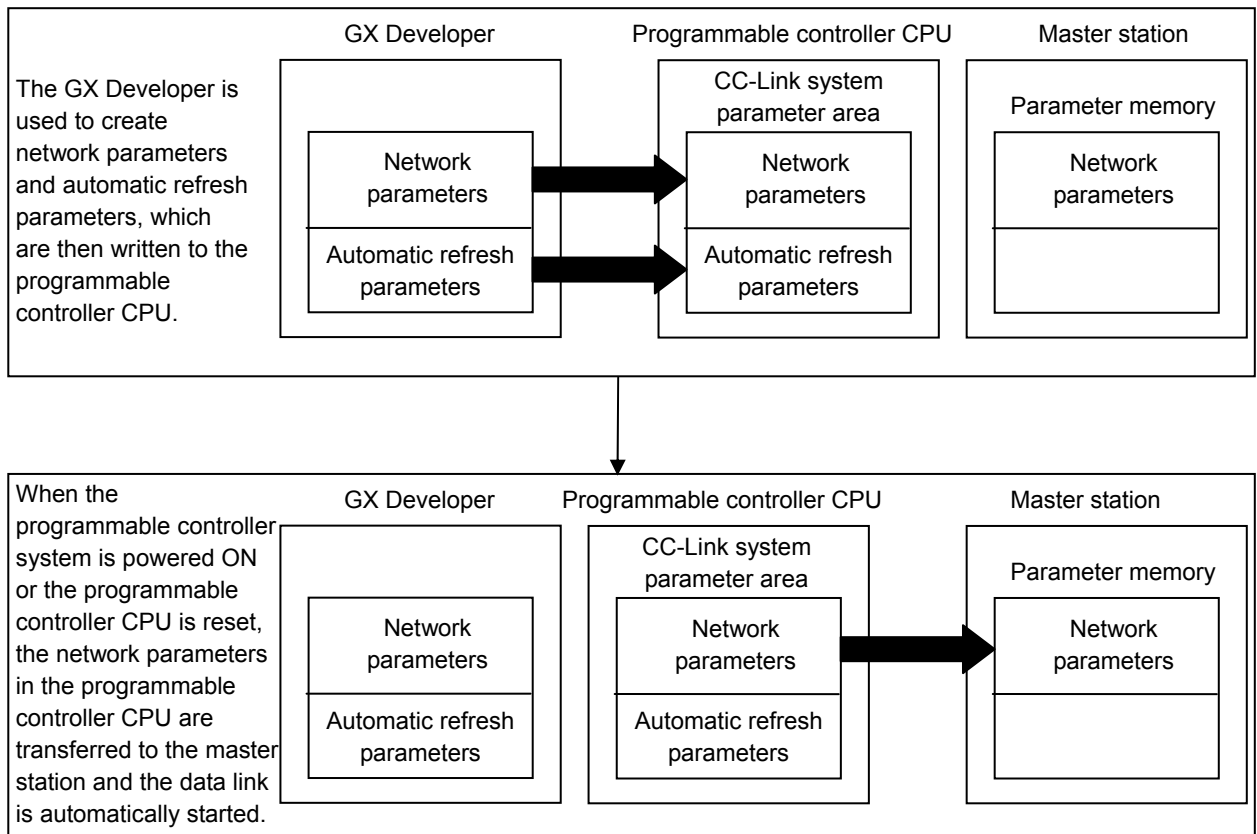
The GX Developer is used to create network parameters and automatic refresh parameters, which are then written to the programmable controller CPU.

GX Developer

Network parameters

Automatic refresh parameters

Programmable controller CPU

CC-Link system parameter area

Network parameters

Automatic refresh parameters

Master station

Parameter memory

Network parameters

When the programmable controller system is powered ON or the programmable controller CPU is reset, the network parameters in the programmable controller CPU are transferred to the master station and the data link is automatically started.

GX Developer

Network parameters

Automatic refresh parameters

Programmable controller CPU

CC-Link system parameter area

Network parameters

Automatic refresh parameters

Master station

Parameter memory

Network parameters